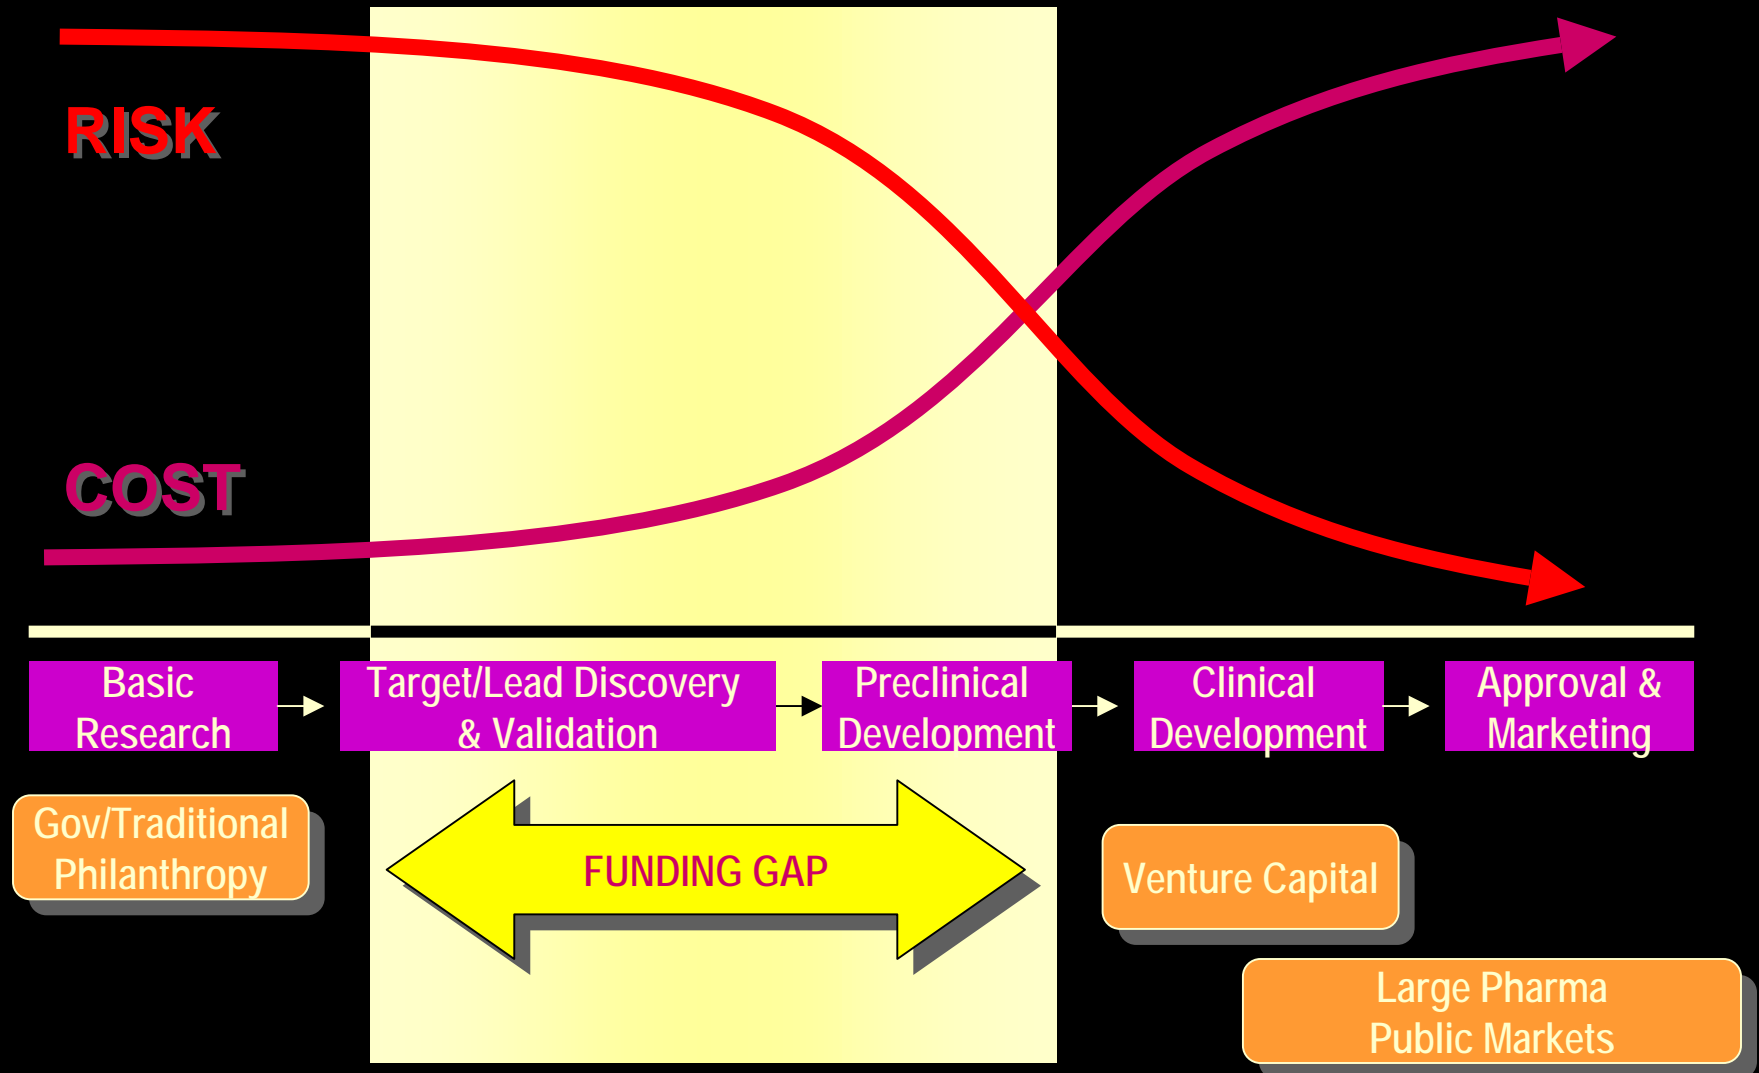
RISK

COST

Basic Research

Target/Lead Discovery & Validation

Preclinical Development

Clinical Development

Approval & Marketing

Gov/Traditional Philanthropy

FUNDING GAP

Venture Capital

Large Pharma Public Markets